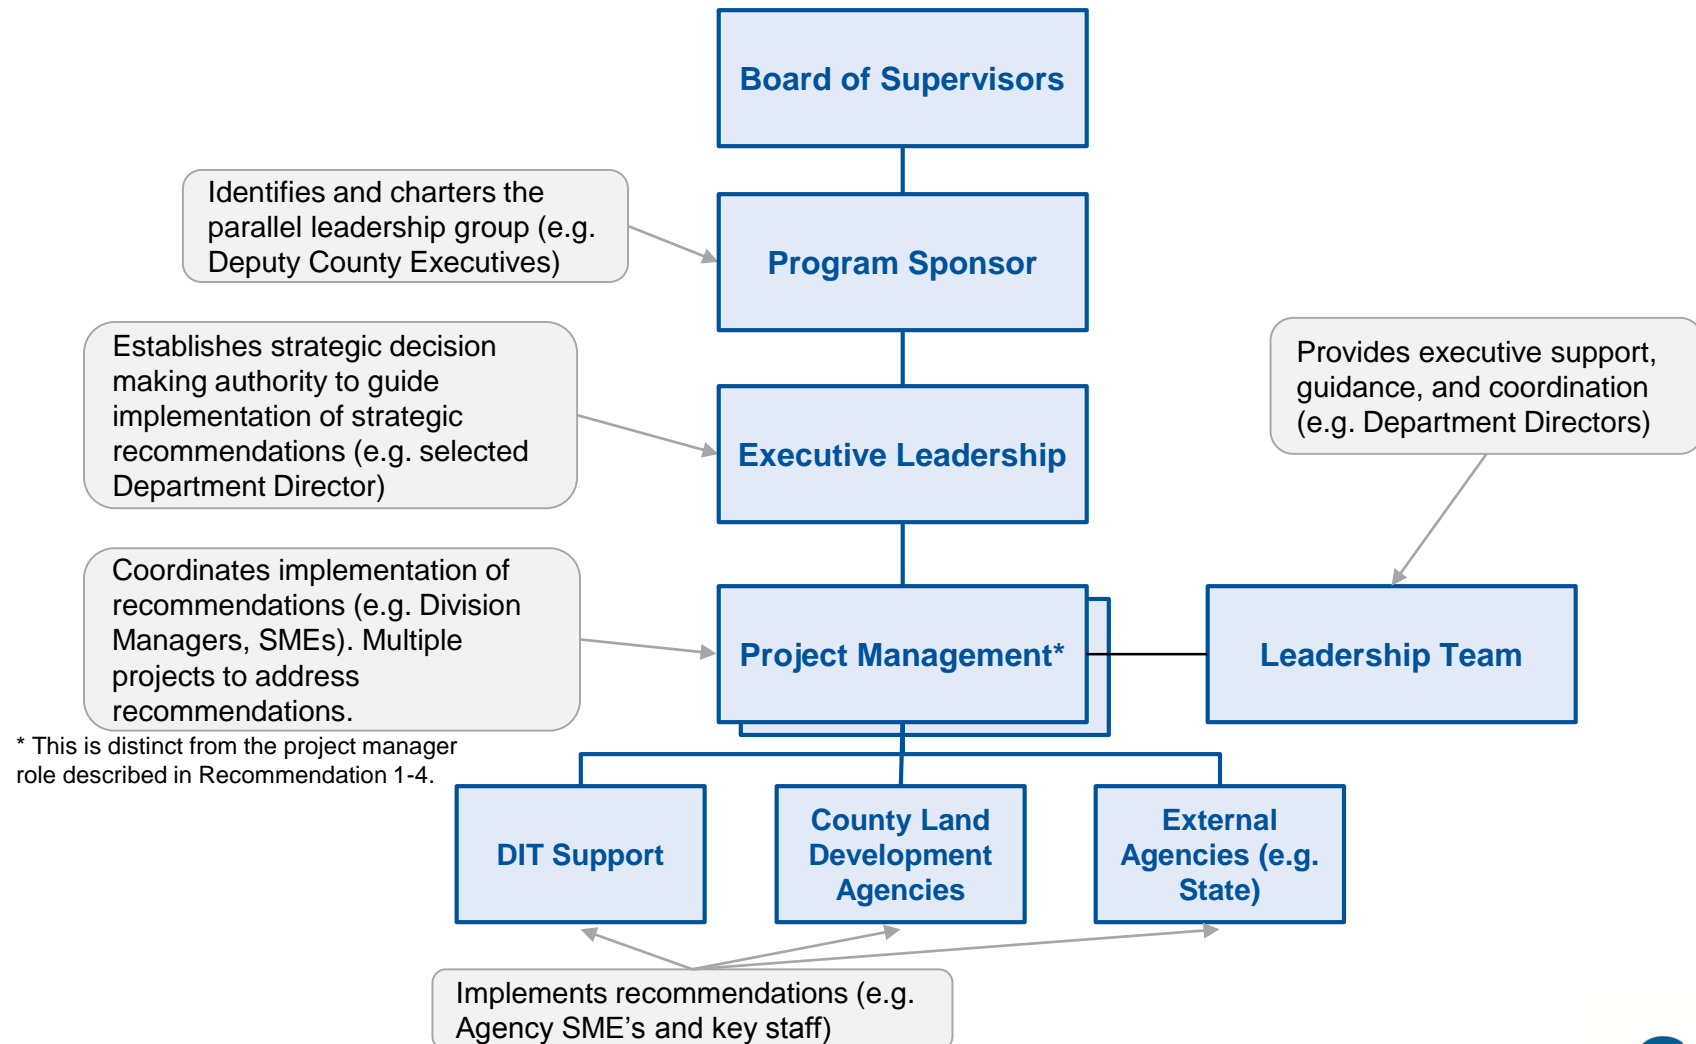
Board of Supervisors

Identifies and charters the parallel leadership group (e.g. Deputy County Executives)

Program Sponsor

Establishes strategic decision making authority to guide implementation of strategic recommendations (e.g. selected Department Director)

Executive Leadership

Provides executive support, guidance, and coordination (e.g. Department Directors)

Coordinates implementation of recommendations (e.g. Division Managers, SMEs). Multiple projects to address recommendations.

Project Management*

Leadership Team

* This is distinct from the project manager role described in Recommendation 1-4.

DIT Support

County Land Development Agencies

External Agencies (e.g. State)

Implements recommendations (e.g. Agency SME's and key staff)